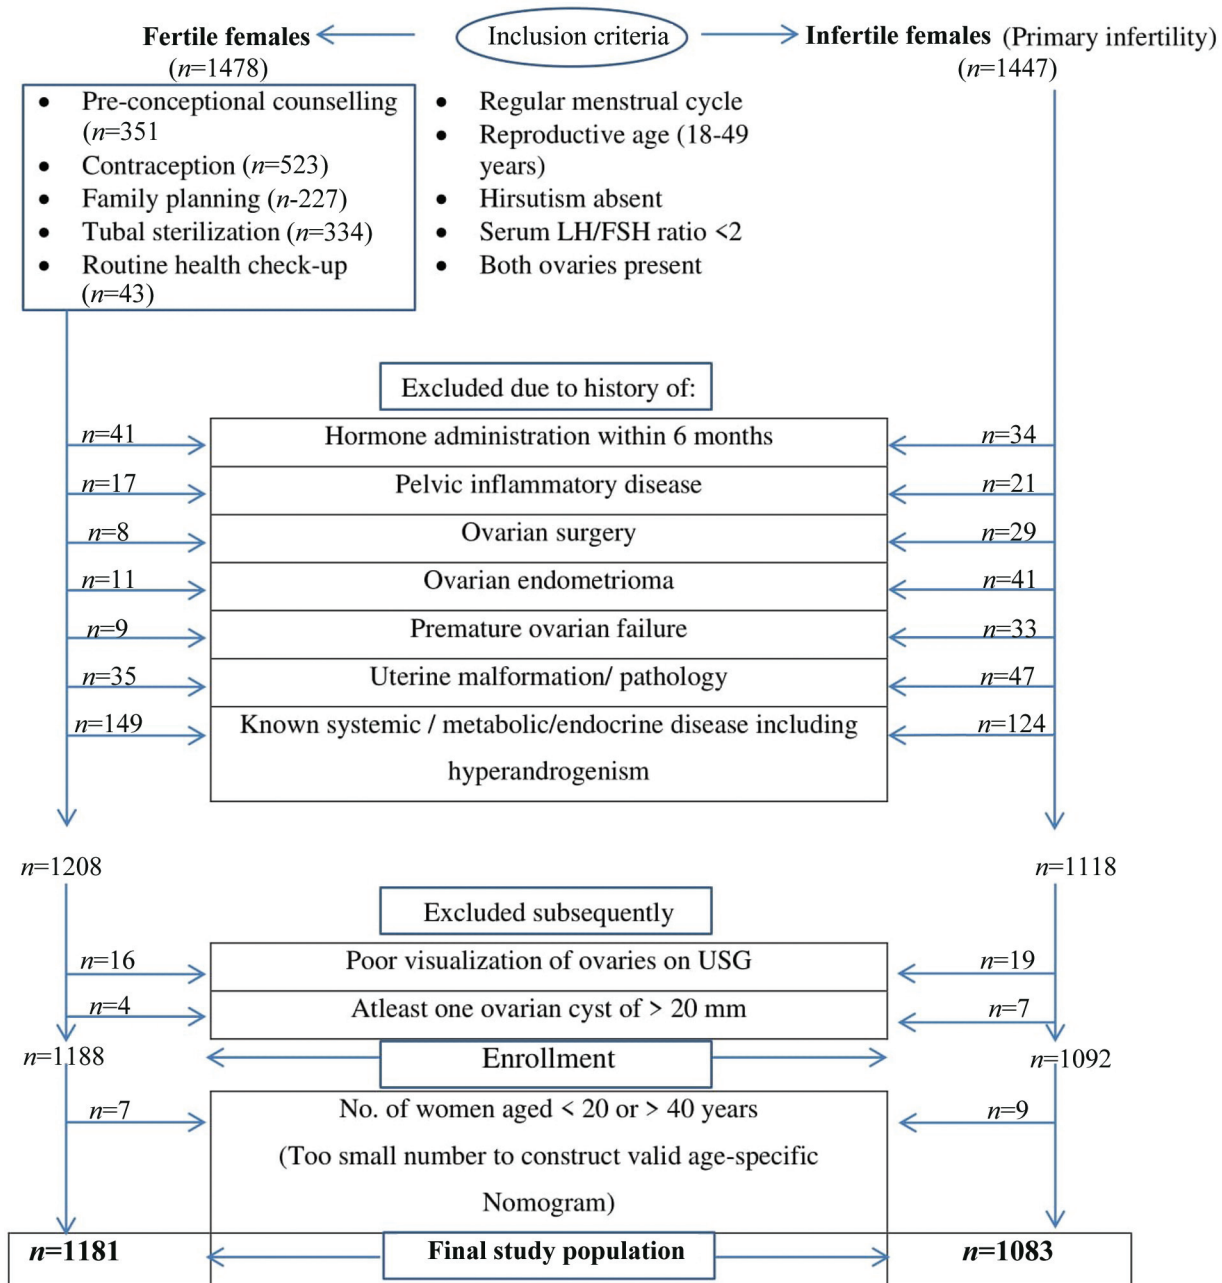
**Fertile females** ($n$=1478)

Inclusion criteria

**Infertile females** (Primary infertility) ($n$=1447)

- Pre-conceptional counselling ($n$=351
- Contraception ($n$=523)
- Family planning ($n$-227)
- Tubal sterilization ($n$=334)
- Routine health check-up ($n$=43)

- Regular menstrual cycle
- Reproductive age (18-49 years)
- Hirsutism absent
- Serum LH/FSH ratio <2
- Both ovaries present

Excluded due to history of:

| | | |
|---|---|---|
| $n$=41 | Hormone administration within 6 months | $n$=34 |
| $n$=17 | Pelvic inflammatory disease | $n$=21 |
| $n$=8 | Ovarian surgery | $n$=29 |
| $n$=11 | Ovarian endometrioma | $n$=41 |
| $n$=9 | Premature ovarian failure | $n$=33 |
| $n$=35 | Uterine malformation/ pathology | $n$=47 |
| $n$=149 | Known systemic / metabolic/endocrine disease including hyperandrogenism | $n$=124 |

$n$=1208

$n$=1118

Excluded subsequently

| | | |
|---|---|---|
| $n$=16 | Poor visualization of ovaries on USG | $n$=19 |
| $n$=4 | Atleast one ovarian cyst of > 20 mm | $n$=7 |

$n$=1188

Enrollment

$n$=1092

$n$=7

No. of women aged < 20 or > 40 years (Too small number to construct valid age-specific Nomogram)

$n$=9

**$n$=1181**

**Final study population**

**$n$=1083**